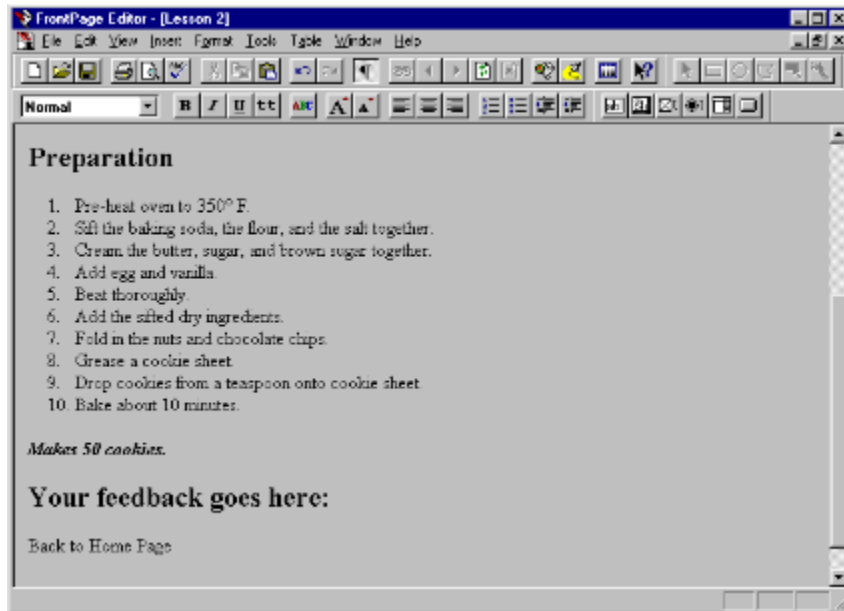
FrontPage Editor - [Lesson 2]

File Edit View Insert Format Tools Table Window Help

Normal

B I U tt

Preparation

1. Pre-heat oven to 350° F.
2. Sift the baking soda, the flour, and the salt together.
3. Cream the butter, sugar, and brown sugar together.
4. Add egg and vanilla.
5. Beat thoroughly.
6. Add the sifted dry ingredients.
7. Fold in the nuts and chocolate chips.
8. Grease a cookie sheet.
9. Drop cookies from a teaspoon onto cookie sheet.
10. Bake about 10 minutes.

Makes 50 cookies.

Your feedback goes here:

Back to Home Page